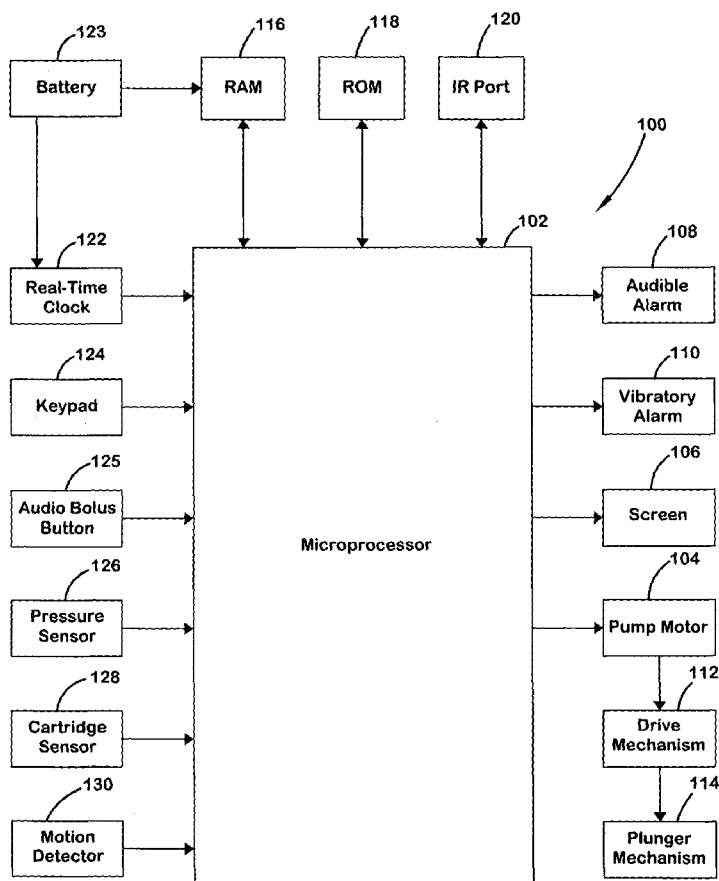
123
Battery
116
RAM
118
ROM
120
IR Port
100
102
122
Real-Time Clock
108
Audible Alarm
124
Keypad
110
Vibratory Alarm
125
Audio Bolus Button
106
Screen
Microprocessor
126
Pressure Sensor
104
Pump Motor
112
128
Cartridge Sensor
Drive Mechanism
130
114
Motion Detector
Plunger Mechanism